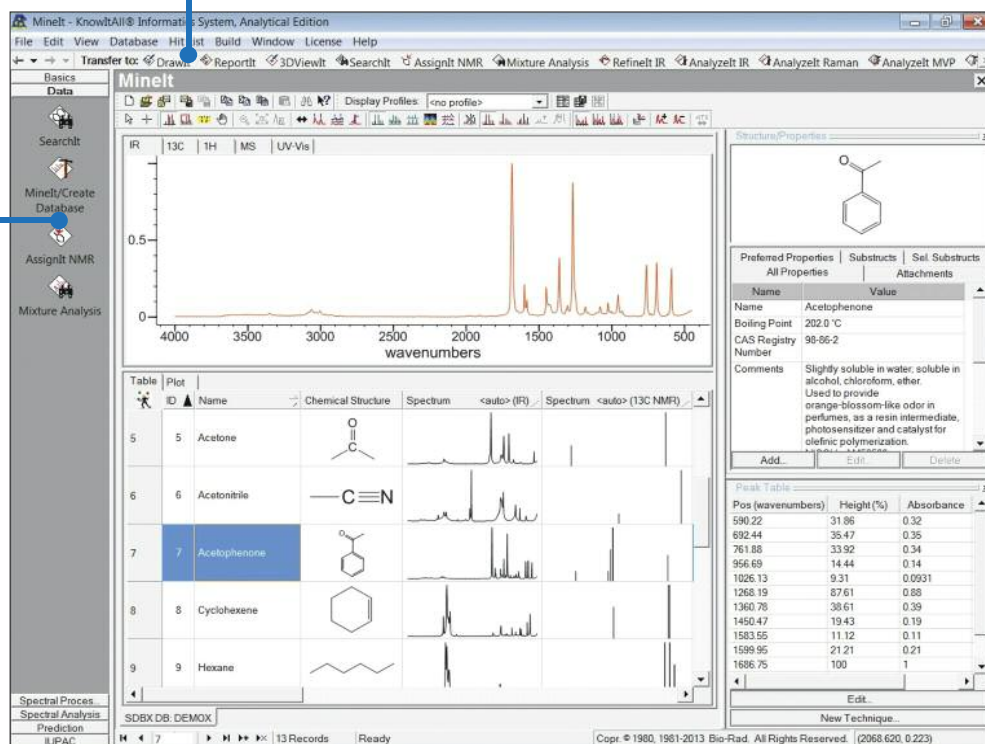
MineIt - KnowItAll® Informatics System, Analytical Edition

File Edit View Database Hitlist Build Window License Help

Transfer to: DrawIt ReportIt 3DViewIt SearchIt AssignIt NMR Mixture Analysis RefineIt IR AnalyzeIt IR AnalyzeIt Raman AnalyzeIt MVP

Basics
Data

SearchIt

MineIt/Create Database

AssignIt NMR

Mixture Analysis

MineIt

Display Profiles: <no profile>

IR | 13C | 1H | MS | UV-Vis

0.5

0

4000 3500 3000 2500 2000 1500 1000 500
wavenumbers

Table | Plot

| | ID | Name | Chemical Structure | Spectrum <auto> (IR) | Spectrum <auto> (13C NMR) |
|---|---|---|---|---|---|
| 5 | 5 | Acetone | | | |
| 6 | 6 | Acetonitrile | $—C\equiv N$ | | |
| 7 | 7 | Acetophenone | | | |
| 8 | 8 | Cyclohexene | | | |
| 9 | 9 | Hexane | | | |

SDBX DB: DEMOX

7 | 13 Records | Ready

Structure/Properties

Preferred Properties | Substructs | Sel. Substructs
All Properties | Attachments

| Name | Value |
|---|---|
| Name | Acetophenone |
| Boiling Point | 202.0 °C |
| CAS Registry Number | 98-86-2 |
| Comments | Slightly soluble in water; soluble in alcohol, chloroform, ether. Used to provide orange-blossom-like odor in perfumes, as a resin intermediate, photosensitizer and catalyst for olefinic polymerization. |

Add... Edit... Delete

Peak Table

| Pos (wavenumbers) | Height (%) | Absorbance |
|---|---|---|
| 590.22 | 31.86 | 0.32 |
| 692.44 | 35.47 | 0.35 |
| 761.88 | 33.92 | 0.34 |
| 956.69 | 14.44 | 0.14 |
| 1026.13 | 9.31 | 0.0931 |
| 1268.19 | 87.61 | 0.88 |
| 1360.78 | 38.61 | 0.39 |
| 1450.47 | 19.43 | 0.19 |
| 1583.55 | 11.12 | 0.11 |
| 1599.95 | 21.21 | 0.21 |
| 1686.75 | 100 | 1 |

Edit...
New Technique...

Spectral Proces...
Spectral Analysis
Prediction
IUPAC

Copr. © 1980, 1981-2013 Bio-Rad. All Rights Reserved. (2068.620, 0.223)